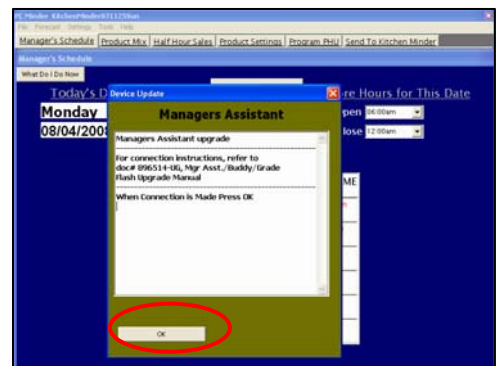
PC Minder KitchenMinder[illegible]

File Forecast Settings Tools Help

Manager's Schedule | Product Mix | Half Hour Sales | Product Settings | Program PHU | Send To Kitchen Minder

Manager's Schedule

What Do I Do Now

Today's D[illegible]

Monday

08/04/2008

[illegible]re Hours for This Date

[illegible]pen 06:00am

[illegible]lose 12:00am

ME

Device Update

Managers Assistant

Managers Assistant upgrade

For connection instructions, refer to doc# 896514-06, Mgr Asst./Buddy/Grade Flash Upgrade Manual

When Connection is Made Press OK

OK